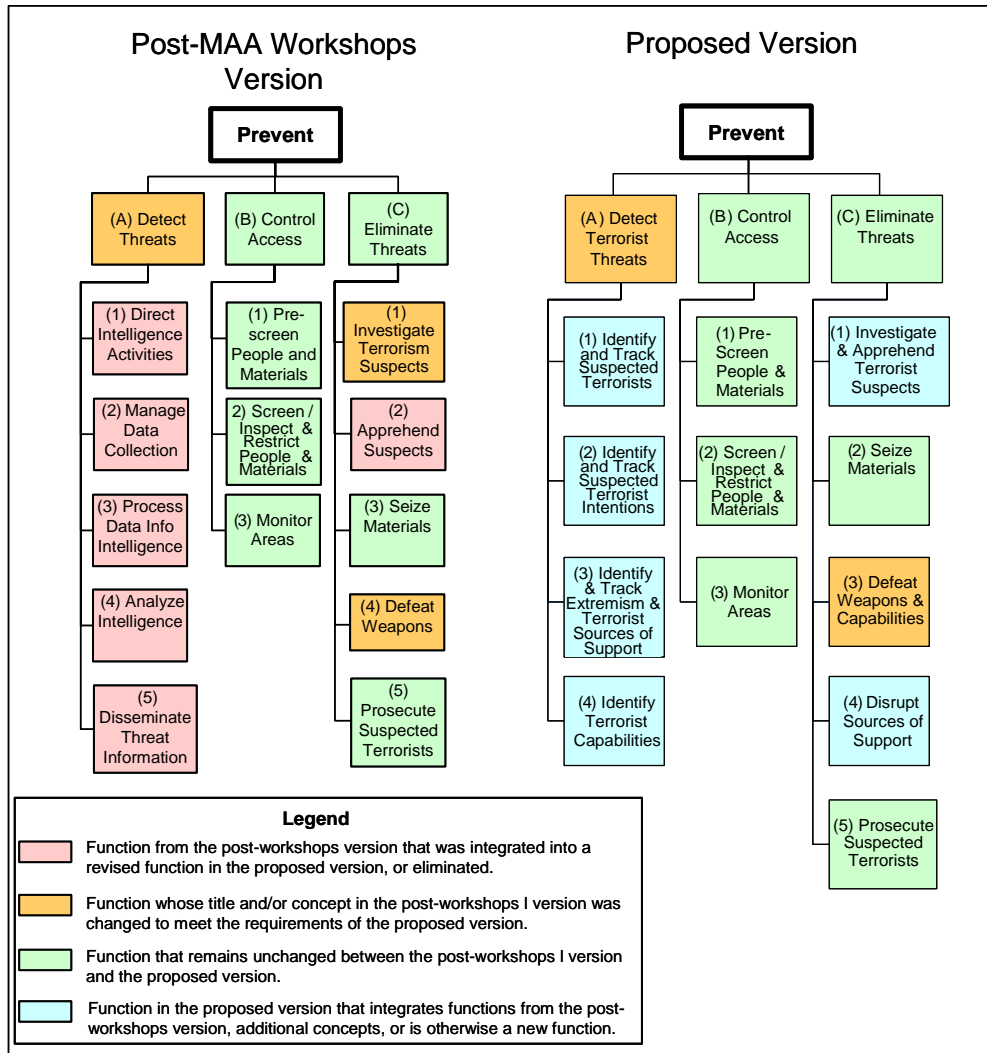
Post-MAA Workshops Version

Prevent

(A) Detect Threats

(1) Direct Intelligence Activities

(2) Manage Data Collection

(3) Process Data Info Intelligence

(4) Analyze Intelligence

(5) Disseminate Threat Information

(B) Control Access

(1) Pre-screen People and Materials

2) Screen / Inspect & Restrict People & Materials

(3) Monitor Areas

(C) Eliminate Threats

(1) Investigate Terrorism Suspects

(2) Apprehend Suspects

(3) Seize Materials

(4) Defeat Weapons

(5) Prosecute Suspected Terrorists

Proposed Version

Prevent

(A) Detect Terrorist Threats

(1) Identify and Track Suspected Terrorists

(2) Identify and Track Suspected Terrorist Intentions

(3) Identify & Track Extremism & Terrorist Sources of Support

(4) Identify Terrorist Capabilities

(B) Control Access

(1) Pre-Screen People & Materials

(2) Screen / Inspect & Restrict People & Materials

(3) Monitor Areas

(C) Eliminate Threats

(1) Investigate & Apprehend Terrorist Suspects

(2) Seize Materials

(3) Defeat Weapons & Capabilities

(4) Disrupt Sources of Support

(5) Prosecute Suspected Terrorists

Legend

Function from the post-workshops version that was integrated into a revised function in the proposed version, or eliminated.

Function whose title and/or concept in the post-workshops I version was changed to meet the requirements of the proposed version.

Function that remains unchanged between the post-workshops I version and the proposed version.

Function in the proposed version that integrates functions from the post-workshops version, additional concepts, or is otherwise a new function.